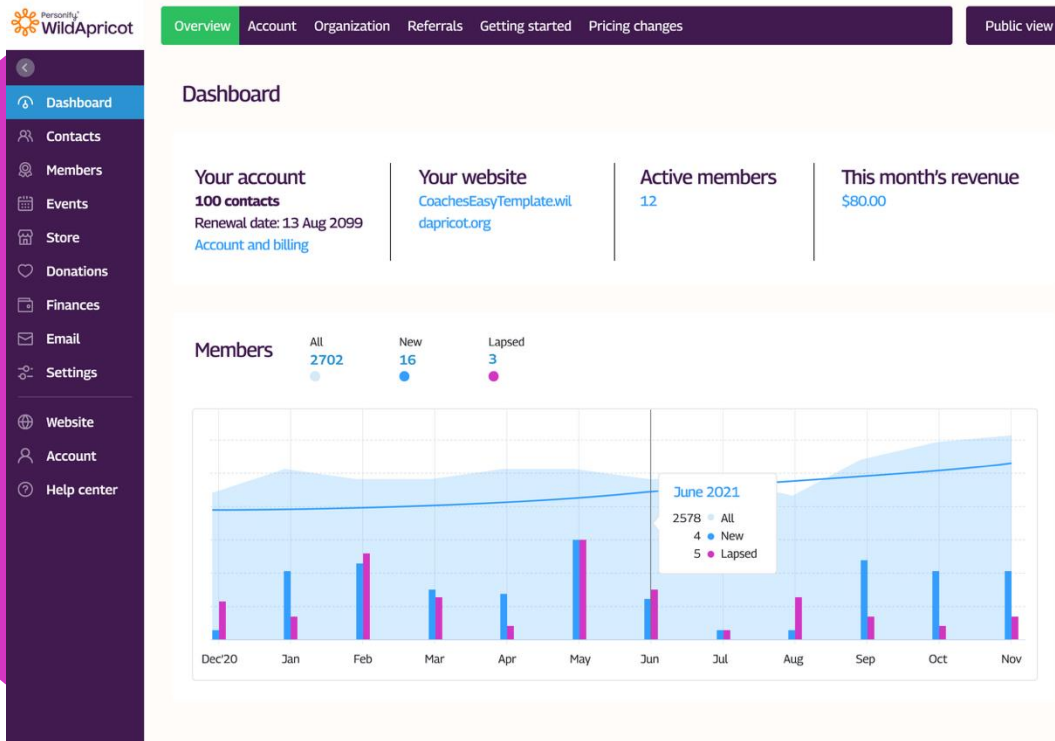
Personify WildApricot

Overview Account Organization Referrals Getting started Pricing changes

Public view

Dashboard
Contacts
Members
Events
Store
Donations
Finances
Email
Settings
Website
Account
Help center

Dashboard

Your account
100 contacts
Renewal date: 13 Aug 2099
Account and billing

Your website
CoachesEasyTemplate.wildapricot.org

Active members
12

This month's revenue
$80.00

Members

All
2702

New
16

Lapsed
3

June 2021
2578 All
4 New
5 Lapsed

Dec'20 Jan Feb Mar Apr May Jun Jul Aug Sep Oct Nov